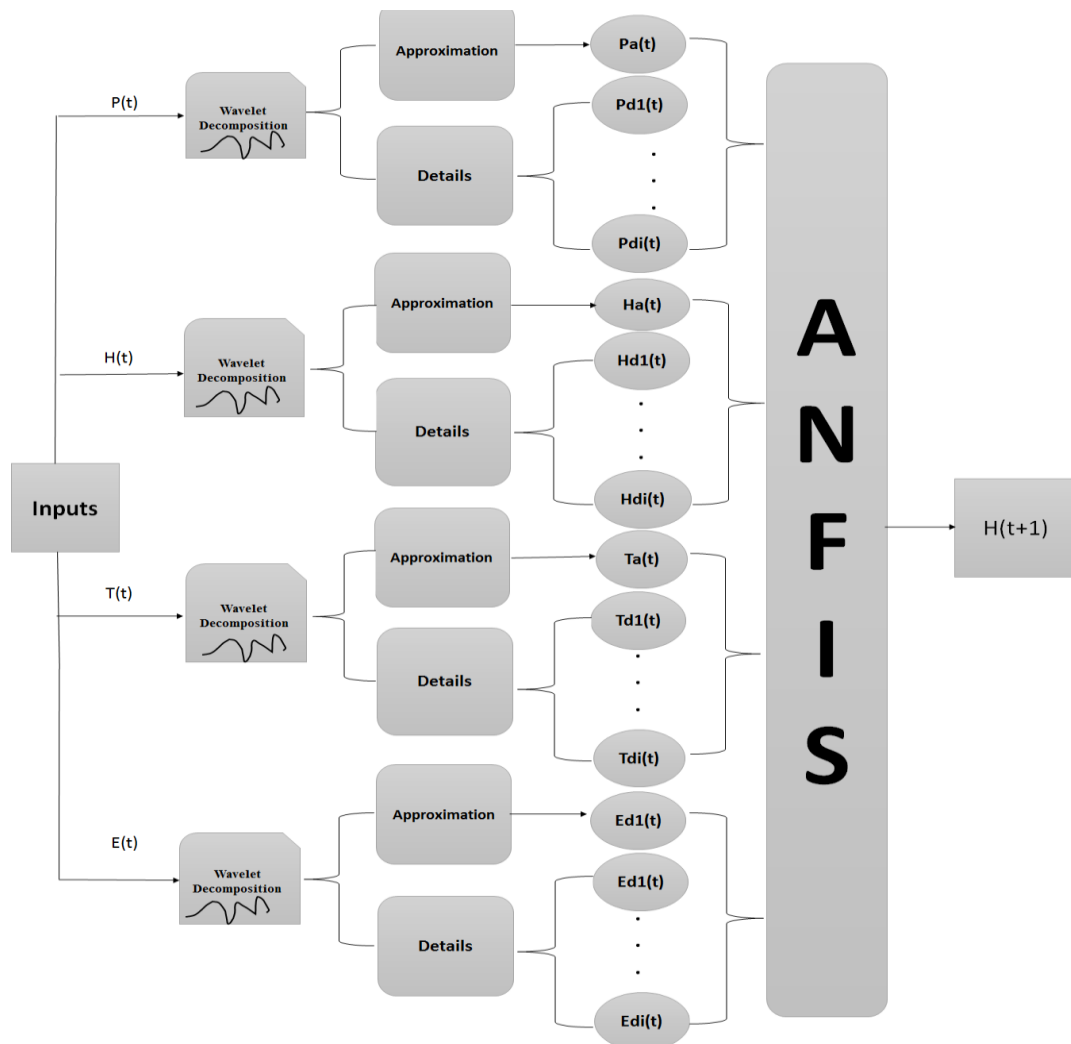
P(t)

Wavelet Decomposition

Approximation

Pa(t)

Details

Pd1(t)

.
.
.

Pdi(t)

H(t)

Wavelet Decomposition

Approximation

Ha(t)

Details

Hd1(t)

.
.
.

Hdi(t)

Inputs

T(t)

Wavelet Decomposition

Approximation

Ta(t)

Details

Td1(t)

.
.
.

Tdi(t)

E(t)

Wavelet Decomposition

Approximation

Ed1(t)

Details

Ed1(t)

.
.
.

Edi(t)

A N F I S

H(t+1)